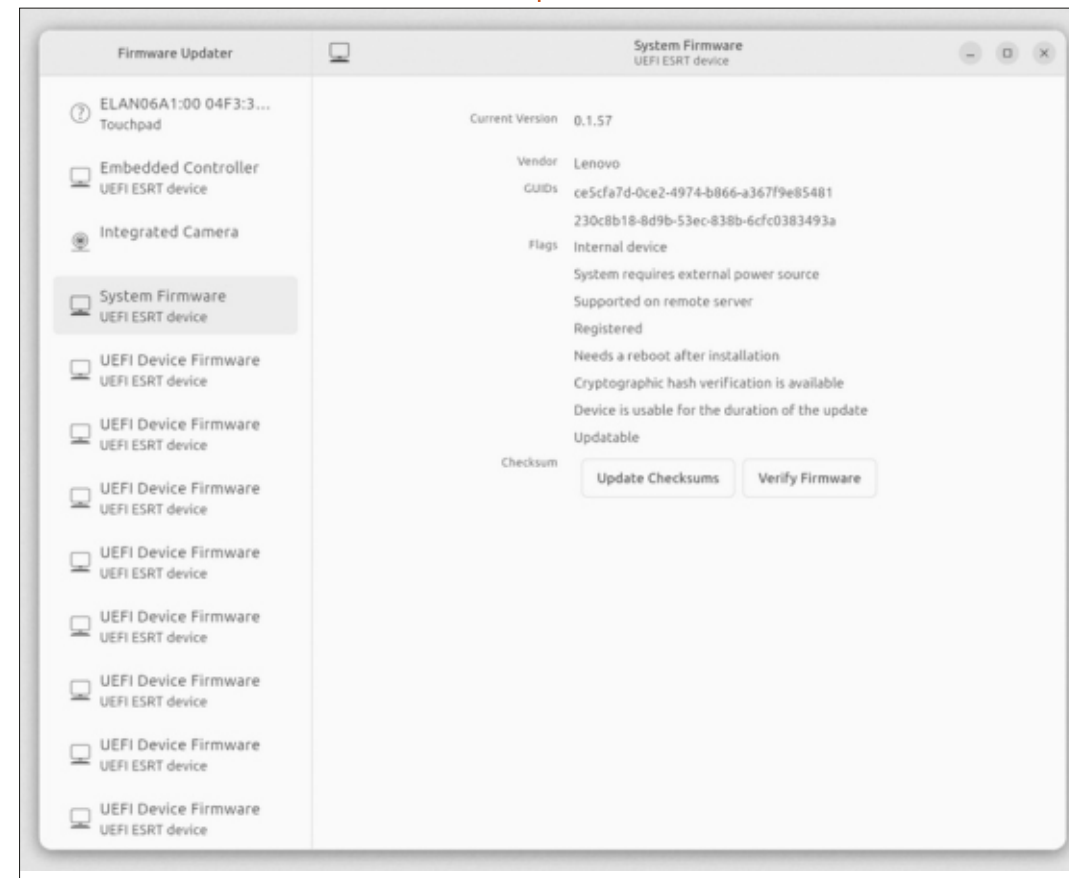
Firmware Updater

ELAN06A1:00 04F3:3...
Touchpad

Embedded Controller
UEFI ESRT device

Integrated Camera

System Firmware
UEFI ESRT device

UEFI Device Firmware
UEFI ESRT device

UEFI Device Firmware
UEFI ESRT device

UEFI Device Firmware
UEFI ESRT device

UEFI Device Firmware
UEFI ESRT device

UEFI Device Firmware
UEFI ESRT device

UEFI Device Firmware
UEFI ESRT device

UEFI Device Firmware
UEFI ESRT device

UEFI Device Firmware
UEFI ESRT device

System Firmware
UEFI ESRT device

Current Version 0.1.57

Vendor Lenovo
GUIDs ce5cfa7d-0ce2-4974-b866-a367f9e85481
230c8b18-8d9b-53ec-838b-6cfc0383493a
Flags Internal device
System requires external power source
Supported on remote server
Registered
Needs a reboot after installation
Cryptographic hash verification is available
Device is usable for the duration of the update
Updatable
Checksum Update Checksums Verify Firmware